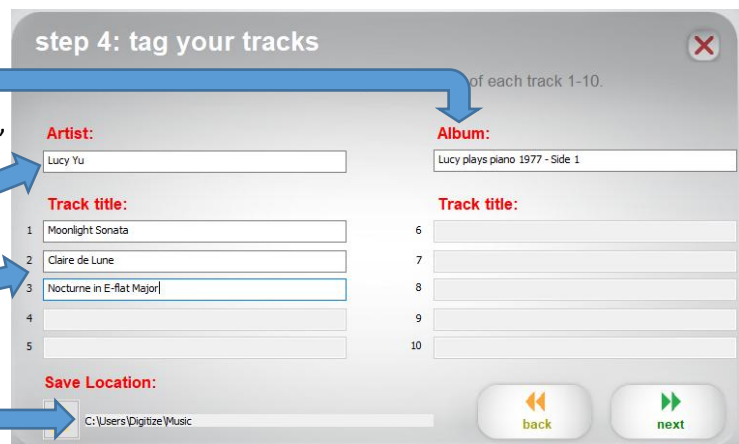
step 4: tag your tracks

of each track 1-10.

Artist:

Lucy Yu

Album:

Lucy plays piano 1977 - Side 1

Track title:

1 Moonlight Sonata

2 Claire de Lune

3 Nocturne in E-flat Major

4

5

Track title:

6

7

8

9

10

Save Location:

C:\Users\Digitize\Music

back

next